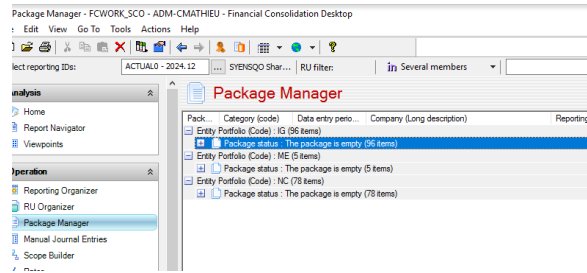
Package Manager - FCWORK_SCO - ADM-CMATHIEU - Financial Consolidation Desktop

Edit View Go To Tools Actions Help

lect reporting IDs: ACTUAL0 - 2024.12 SYENSQO Shar... RU filter: Several members

nalysis

Home

Report Navigator

Viewpoints

Operation

Reporting Organizer

RU Organizer

Package Manager

Manual Journal Entries

Scope Builder

Package Manager

| Pack... | Category (code) | Data entry perio... | Company (Long description) | Reporting |
|---|---|---|---|---|

Entity Portfolio (Code) : IG (96 items)

Package status : The package is empty (96 items)

Entity Portfolio (Code) : ME (5 items)

Package status : The package is empty (5 items)

Entity Portfolio (Code) : NC (78 items)

Package status : The package is empty (78 items)